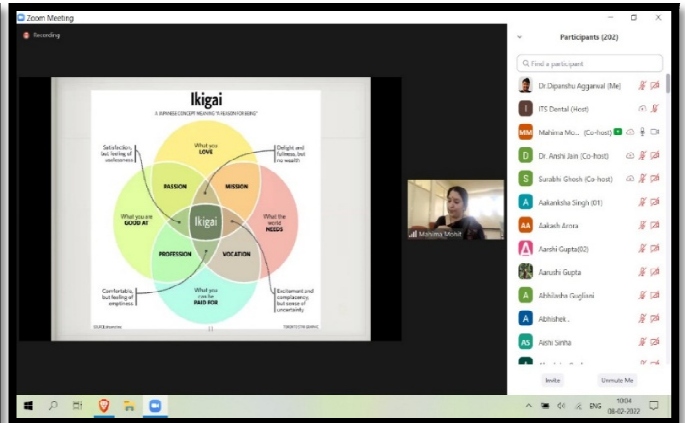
Zoom Meeting

Recording

Ikigai

A JAPANESE CONCEPT MEANING "A REASON FOR BEING"

What you LOVE

Satisfaction, but feeling of uselessness

Delight and fullness, but no wealth

PASSION

MISSION

What you are GOOD AT

Ikigai

What the world NEEDS

PROFESSION

VOCATION

Comfortable, but feeling of emptiness

Excitement and complacency, but sense of uncertainty

What you can be PAID FOR

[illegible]

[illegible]

Mahima Mohit

Participants (202)

Find a participant

Dr.Dipanshu Aggarwal (Me)

ITS Dental (Host)

Mahima Mo... (Co-host)

Dr. Amshi Jain (Co-host)

Surabhi Ghosh (Co-host)

Aakanksha Singh (01)

Aakash Arora

Aarshi Gupta(02)

Aarushi Gupta

Abhilasha Gugliani

Abhishek.

Aishi Sinha

Invite

Unmute Me

ENG

10:04
08-02-2022